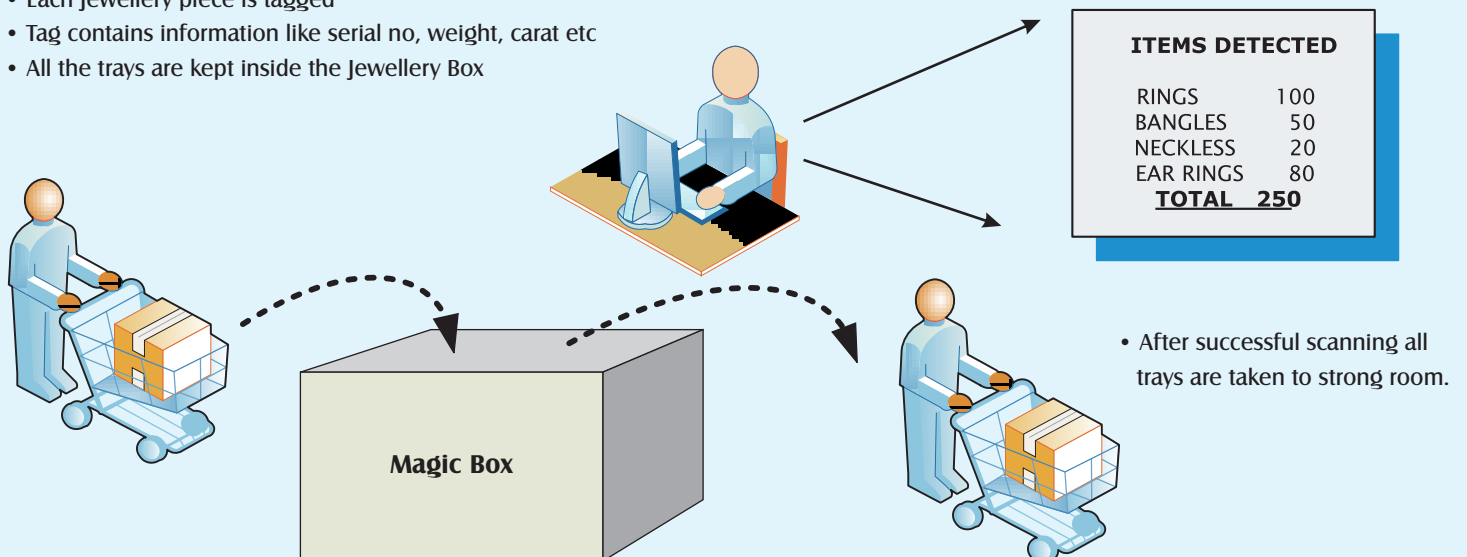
• Each Jewellery piece is tagged
• Tag contains information like serial no, weight, carat etc
• All the trays are kept inside the Jewellery Box

ITEMS DETECTED

| | |
|---|---|
| RINGS | 100 |
| BANGLES | 50 |
| NECKLESS | 20 |
| EAR RINGS | 80 |
| TOTAL | 250 |

Magic Box

• After successful scanning all trays are taken to strong room.